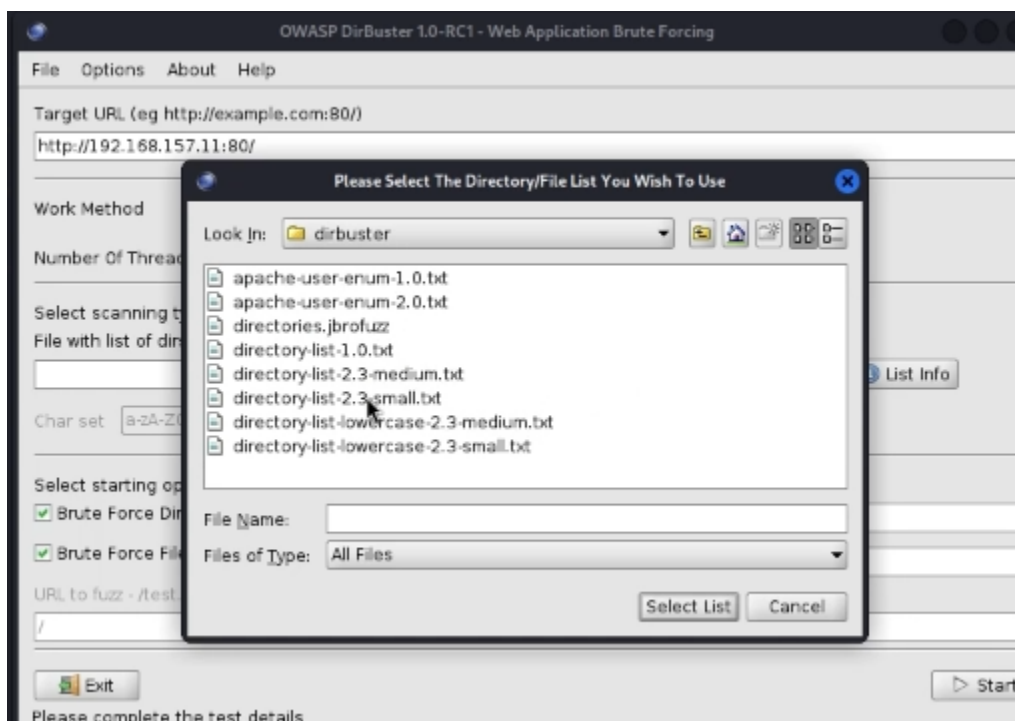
OWASP DirBuster 1.0-RC1 - Web Application Brute Forcing

File Options About Help

Target URL (eg http://example.com:80/)

http://192.168.157.11:80/

Work Method

Number Of Thread

Select scanning t

File with list of dir

List Info

Char set a-zA-Z

Select starting op

Brute Force Dir

Brute Force File

URL to fuzz - /test.

/

Exit

Start

Please complete the test details

Please Select The Directory/File List You Wish To Use

Look In: dirbuster

apache-user-enum-1.0.txt
apache-user-enum-2.0.txt
directories.jbrofuzz
directory-list-1.0.txt
directory-list-2.3-medium.txt
directory-list-2.3-small.txt
directory-list-lowercase-2.3-medium.txt
directory-list-lowercase-2.3-small.txt

File Name:

Files of Type: All Files

Select List Cancel